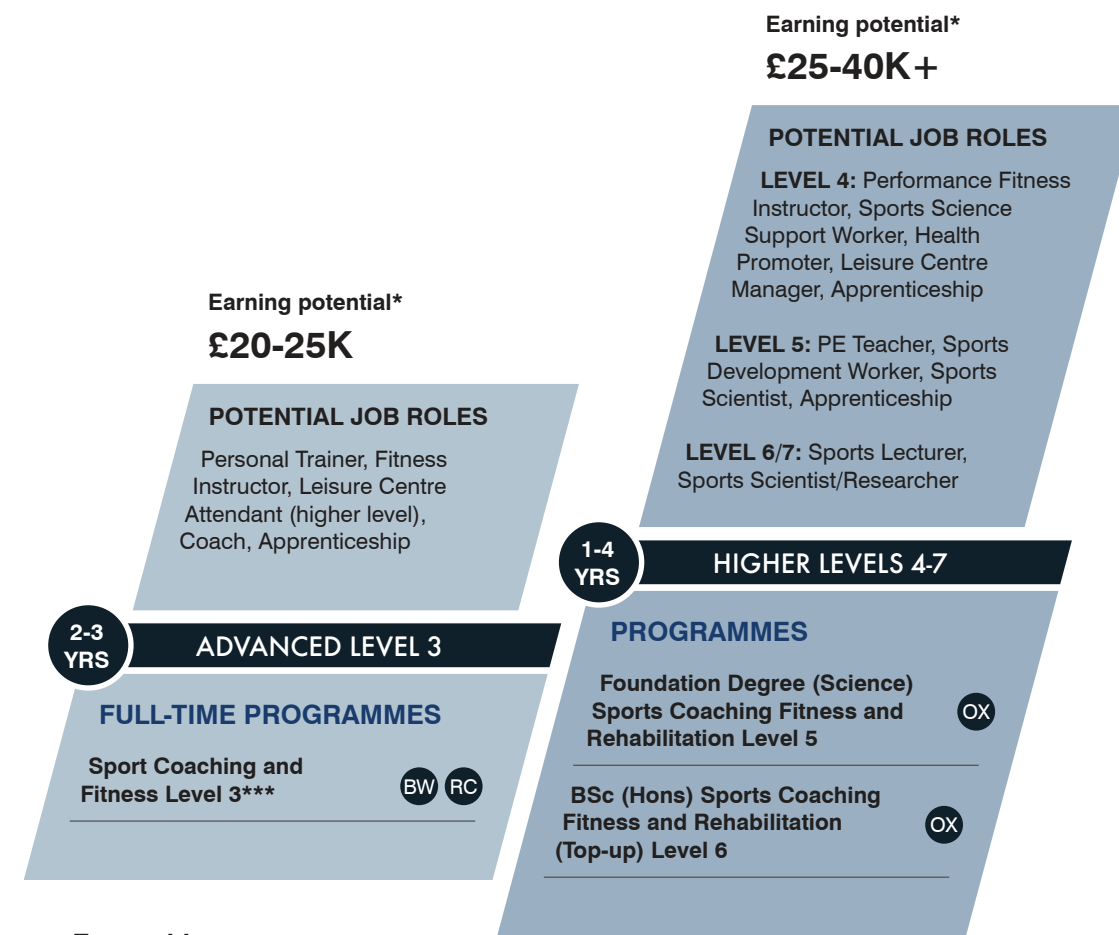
Earning potential*
£25-40K+

POTENTIAL JOB ROLES

LEVEL 4: Performance Fitness Instructor, Sports Science Support Worker, Health Promoter, Leisure Centre Manager, Apprenticeship

LEVEL 5: PE Teacher, Sports Development Worker, Sports Scientist, Apprenticeship

LEVEL 6/7: Sports Lecturer, Sports Scientist/Researcher

Earning potential*
£20-25K

POTENTIAL JOB ROLES

Personal Trainer, Fitness Instructor, Leisure Centre Attendant (higher level), Coach, Apprenticeship

1-4 YRS
HIGHER LEVELS 4-7

PROGRAMMES

Foundation Degree (Science) Sports Coaching Fitness and Rehabilitation Level 5
OX

BSc (Hons) Sports Coaching Fitness and Rehabilitation (Top-up) Level 6
OX

2-3 YRS
ADVANCED LEVEL 3

FULL-TIME PROGRAMMES

Sport Coaching and Fitness Level 3***
BW RC

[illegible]